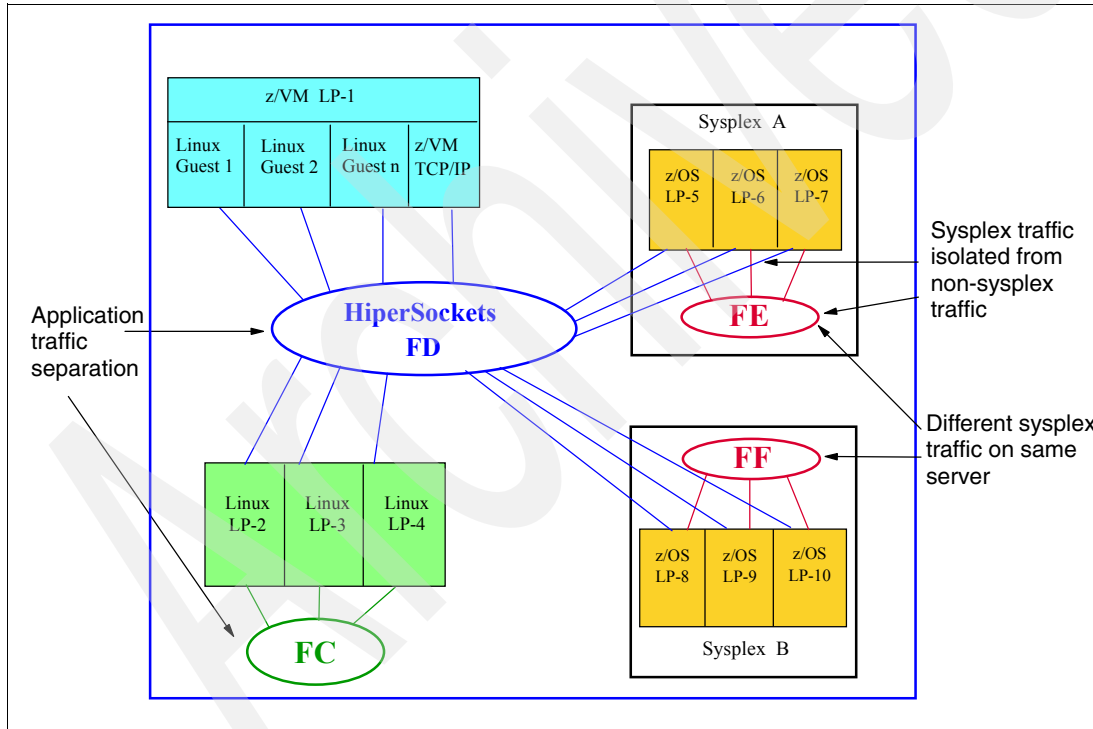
z/VM LP-1

Linux Guest 1

Linux Guest 2

Linux Guest n

z/VM TCP/IP

Sysplex A

z/OS LP-5

z/OS LP-6

z/OS LP-7

Sysplex traffic isolated from non-sysplex traffic

Application traffic separation

HiperSockets FD

FE

Different sysplex traffic on same server

FF

Linux LP-2

Linux LP-3

Linux LP-4

z/OS LP-8

z/OS LP-9

z/OS LP-10

Sysplex B

FC

Archived